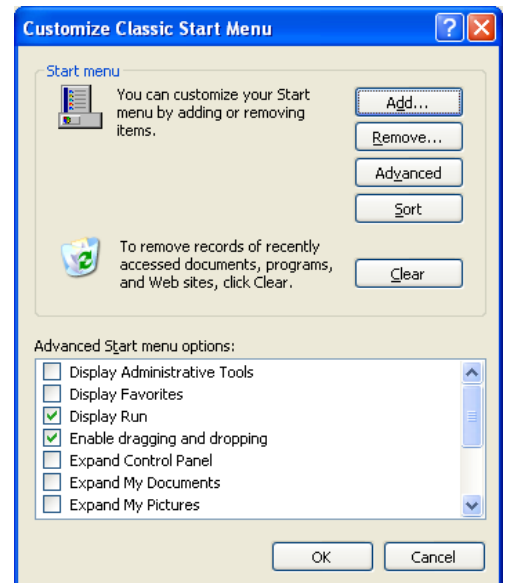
Customize Classic Start Menu

Start menu

You can customize your Start menu by adding or removing items.

Add...

Remove...

Advanced

Sort

To remove records of recently accessed documents, programs, and Web sites, click Clear.

Clear

Advanced Start menu options:

Display Administrative Tools
Display Favorites
Display Run
Enable dragging and dropping
Expand Control Panel
Expand My Documents
Expand My Pictures

OK

Cancel